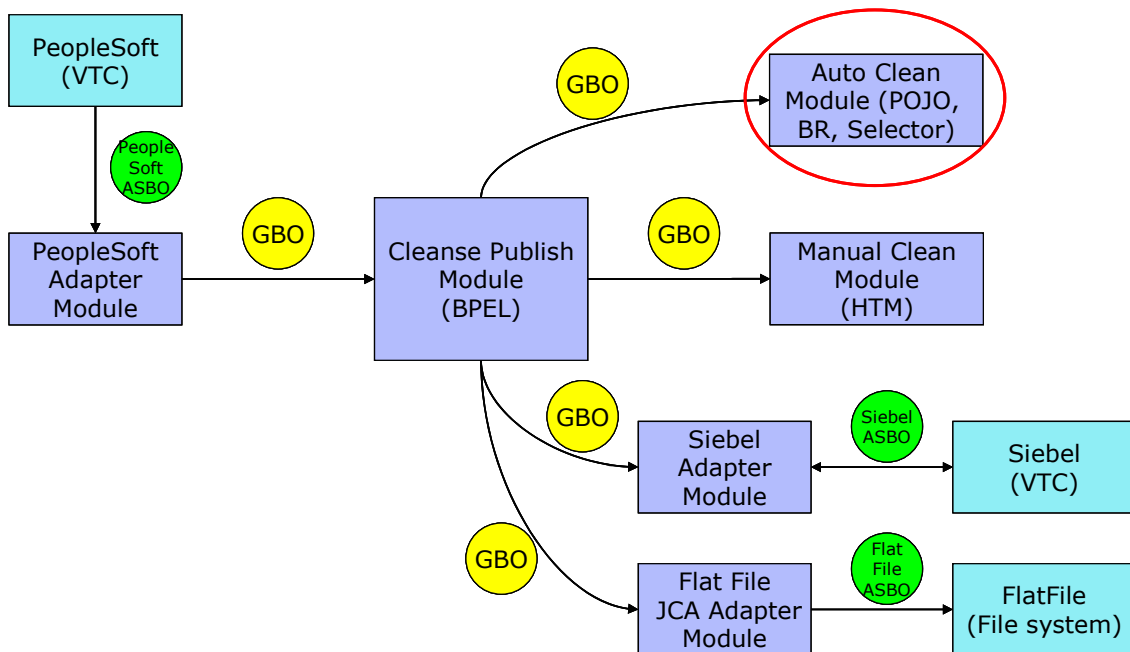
PeopleSoft (VTC)

People Soft ASBO

PeopleSoft Adapter Module

GBO

Cleanse Publish Module (BPEL)

GBO

Auto Clean Module (POJO, BR, Selector)

GBO

Manual Clean Module (HTM)

GBO

Siebel Adapter Module

Siebel ASBO

Siebel (VTC)

GBO

Flat File JCA Adapter Module

Flat File ASBO

FlatFile (File system)